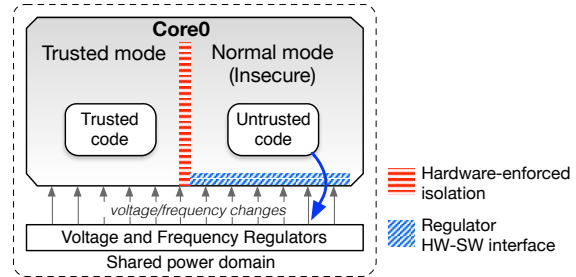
Core0

Trusted mode

Normal mode (Insecure)

Trusted code

Untrusted code

voltage/frequency changes

Voltage and Frequency Regulators

Shared power domain

Hardware-enforced isolation

Regulator HW-SW interface